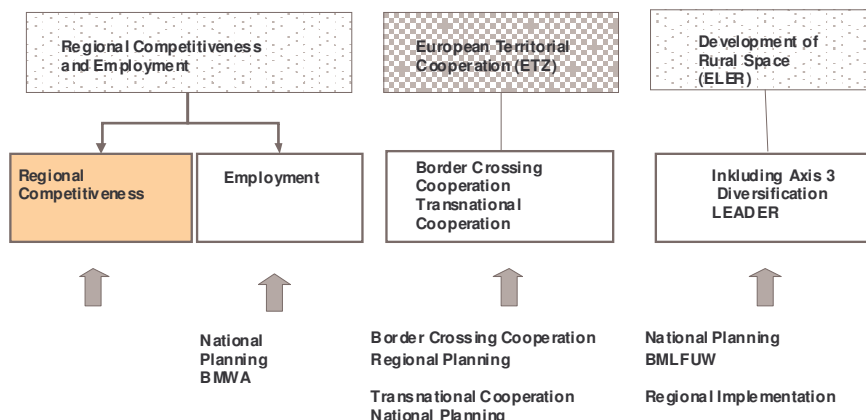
Regional Competitiveness and Employment

European Territorial Cooperation (ETZ)

Development of Rural Space (ELER)

Regional Competitiveness

Employment

Border Crossing Cooperation Transnational Cooperation

Inkluding Axis 3 Diversification LEADER

National Planning BMWA

Border Crossing Cooperation Regional Planning

Transnational Cooperation National Planning

National Planning BMLFUW

Regional Implementation